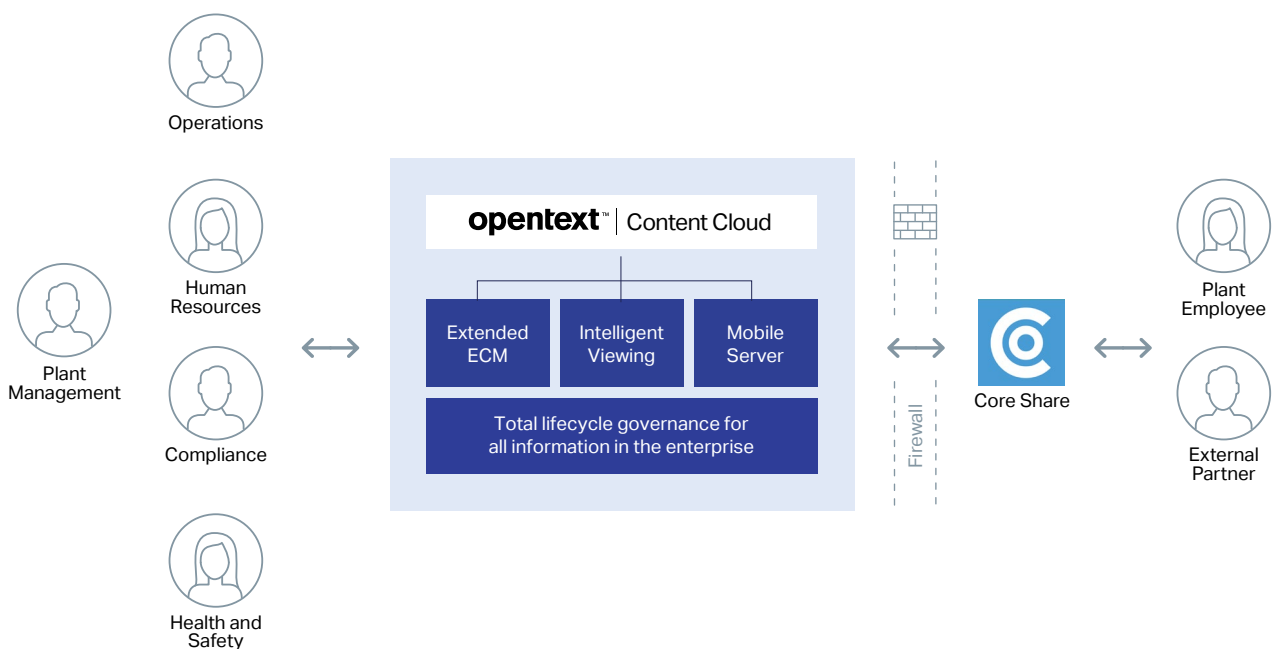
Operations

Human Resources

Plant Management

Compliance

Health and Safety

opentext™ | Content Cloud

Extended ECM

Intelligent Viewing

Mobile Server

Total lifecycle governance for all information in the enterprise

Firewall

Core Share

Plant Employee

External Partner